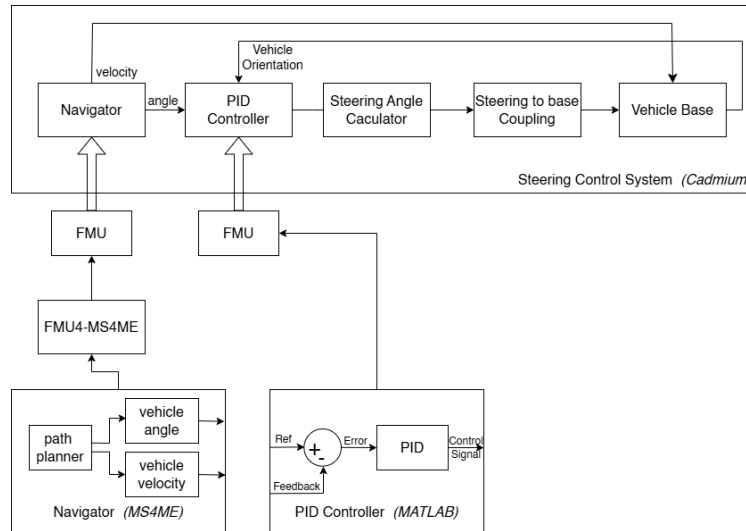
Vehicle Orientation

velocity

Navigator

angle

PID Controller

Steering Angle Caculator

Steering to base Coupling

Vehicle Base

Steering Control System (Cadmium

FMU

FMU

FMU4-MS4ME

path planner

vehicle angle

vehicle velocity

Navigator (MS4ME)

Ref

+
-

Error

PID

Control Signal

Feedback

PID Controller (MATLAB)